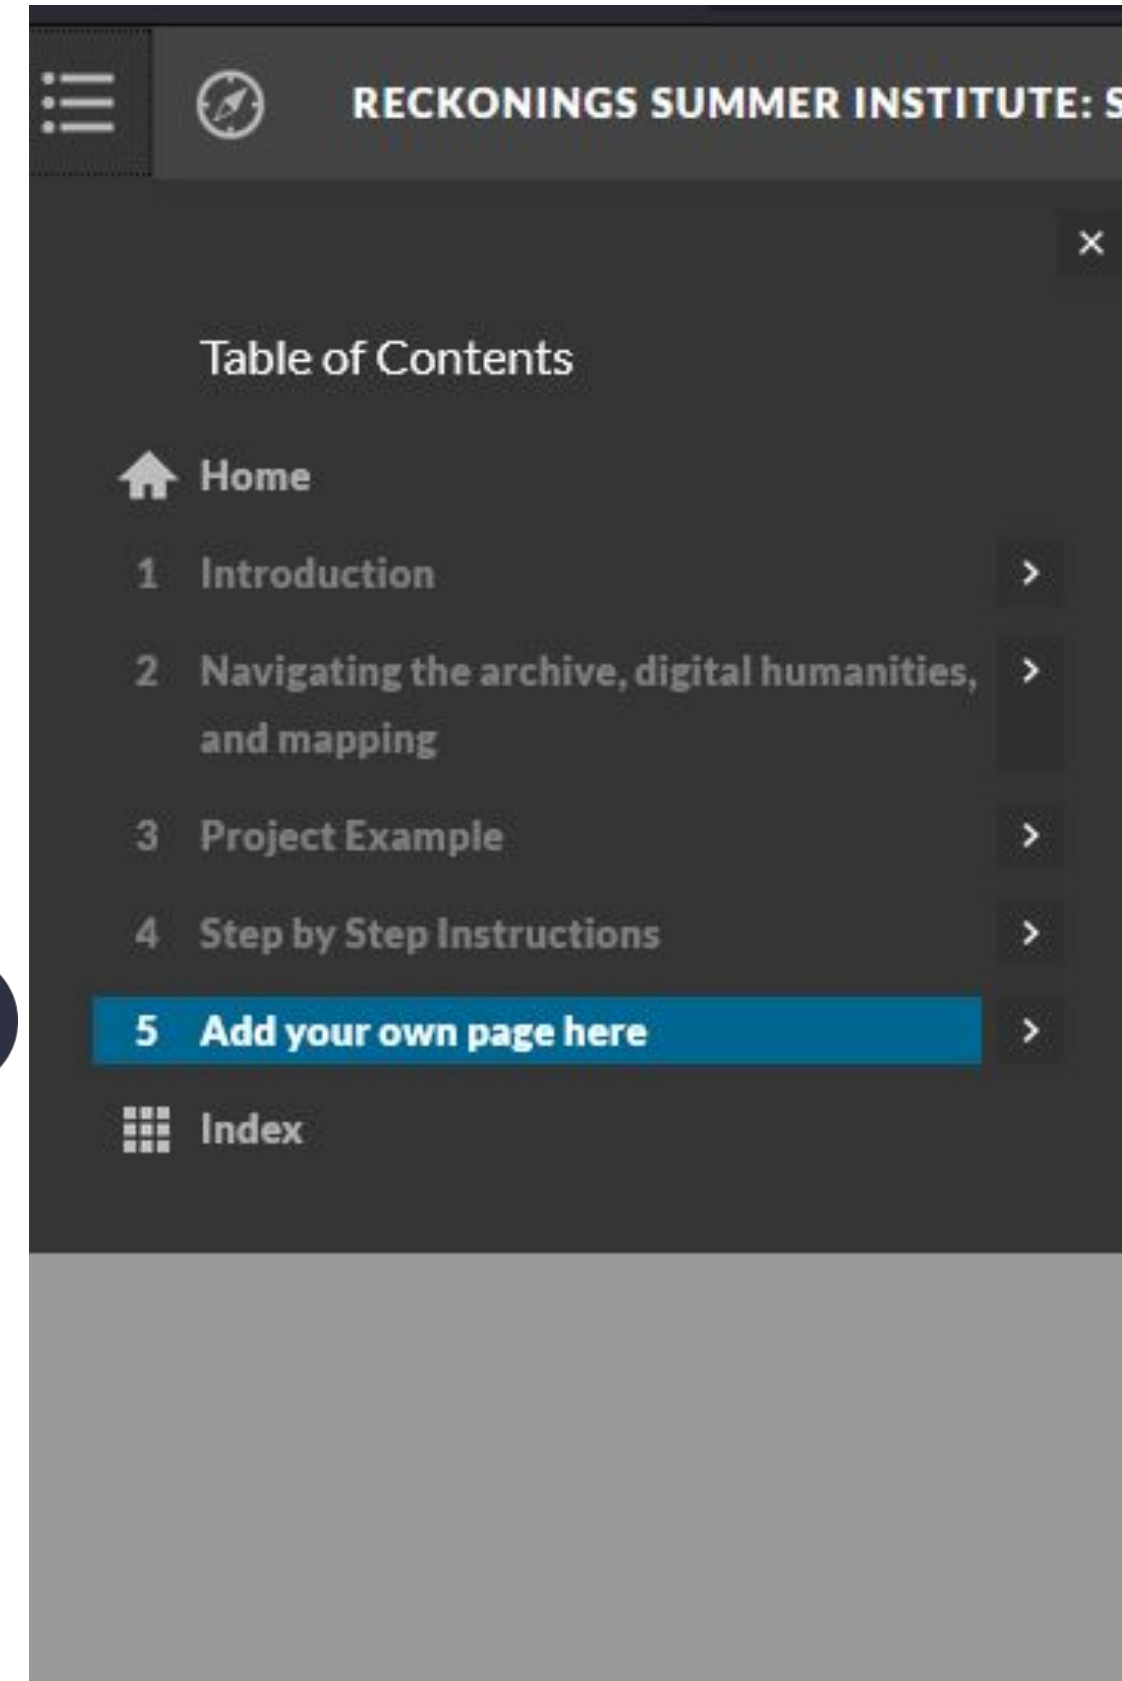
RECKONINGS SUMMER INSTITUTE: S

×

Table of Contents

Home

1 Introduction >

2 Navigating the archive, digital humanities, and mapping >

3 Project Example >

4 Step by Step Instructions >

5 Add your own page here >

Index